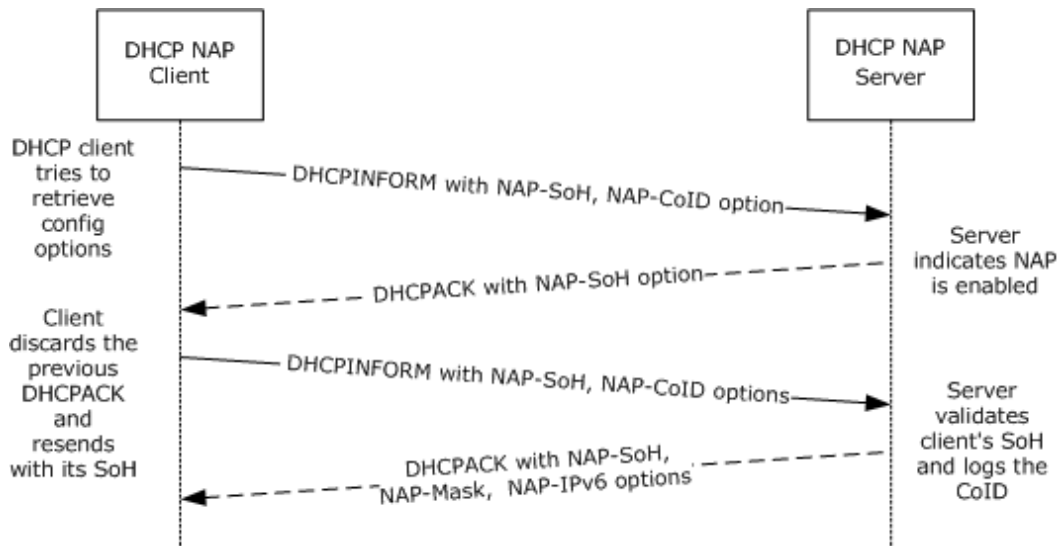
DHCP NAP Client

DHCP NAP Server

DHCP client tries to retrieve config options

DHCPINFORM with NAP-SoH, NAP-CoID option

Server indicates NAP is enabled

DHCPACK with NAP-SoH option

Client discards the previous DHCPACK and resends with its SoH

DHCPINFORM with NAP-SoH, NAP-CoID options

Server validates client's SoH and logs the CoID

DHCPACK with NAP-SoH, NAP-Mask, NAP-IPv6 options